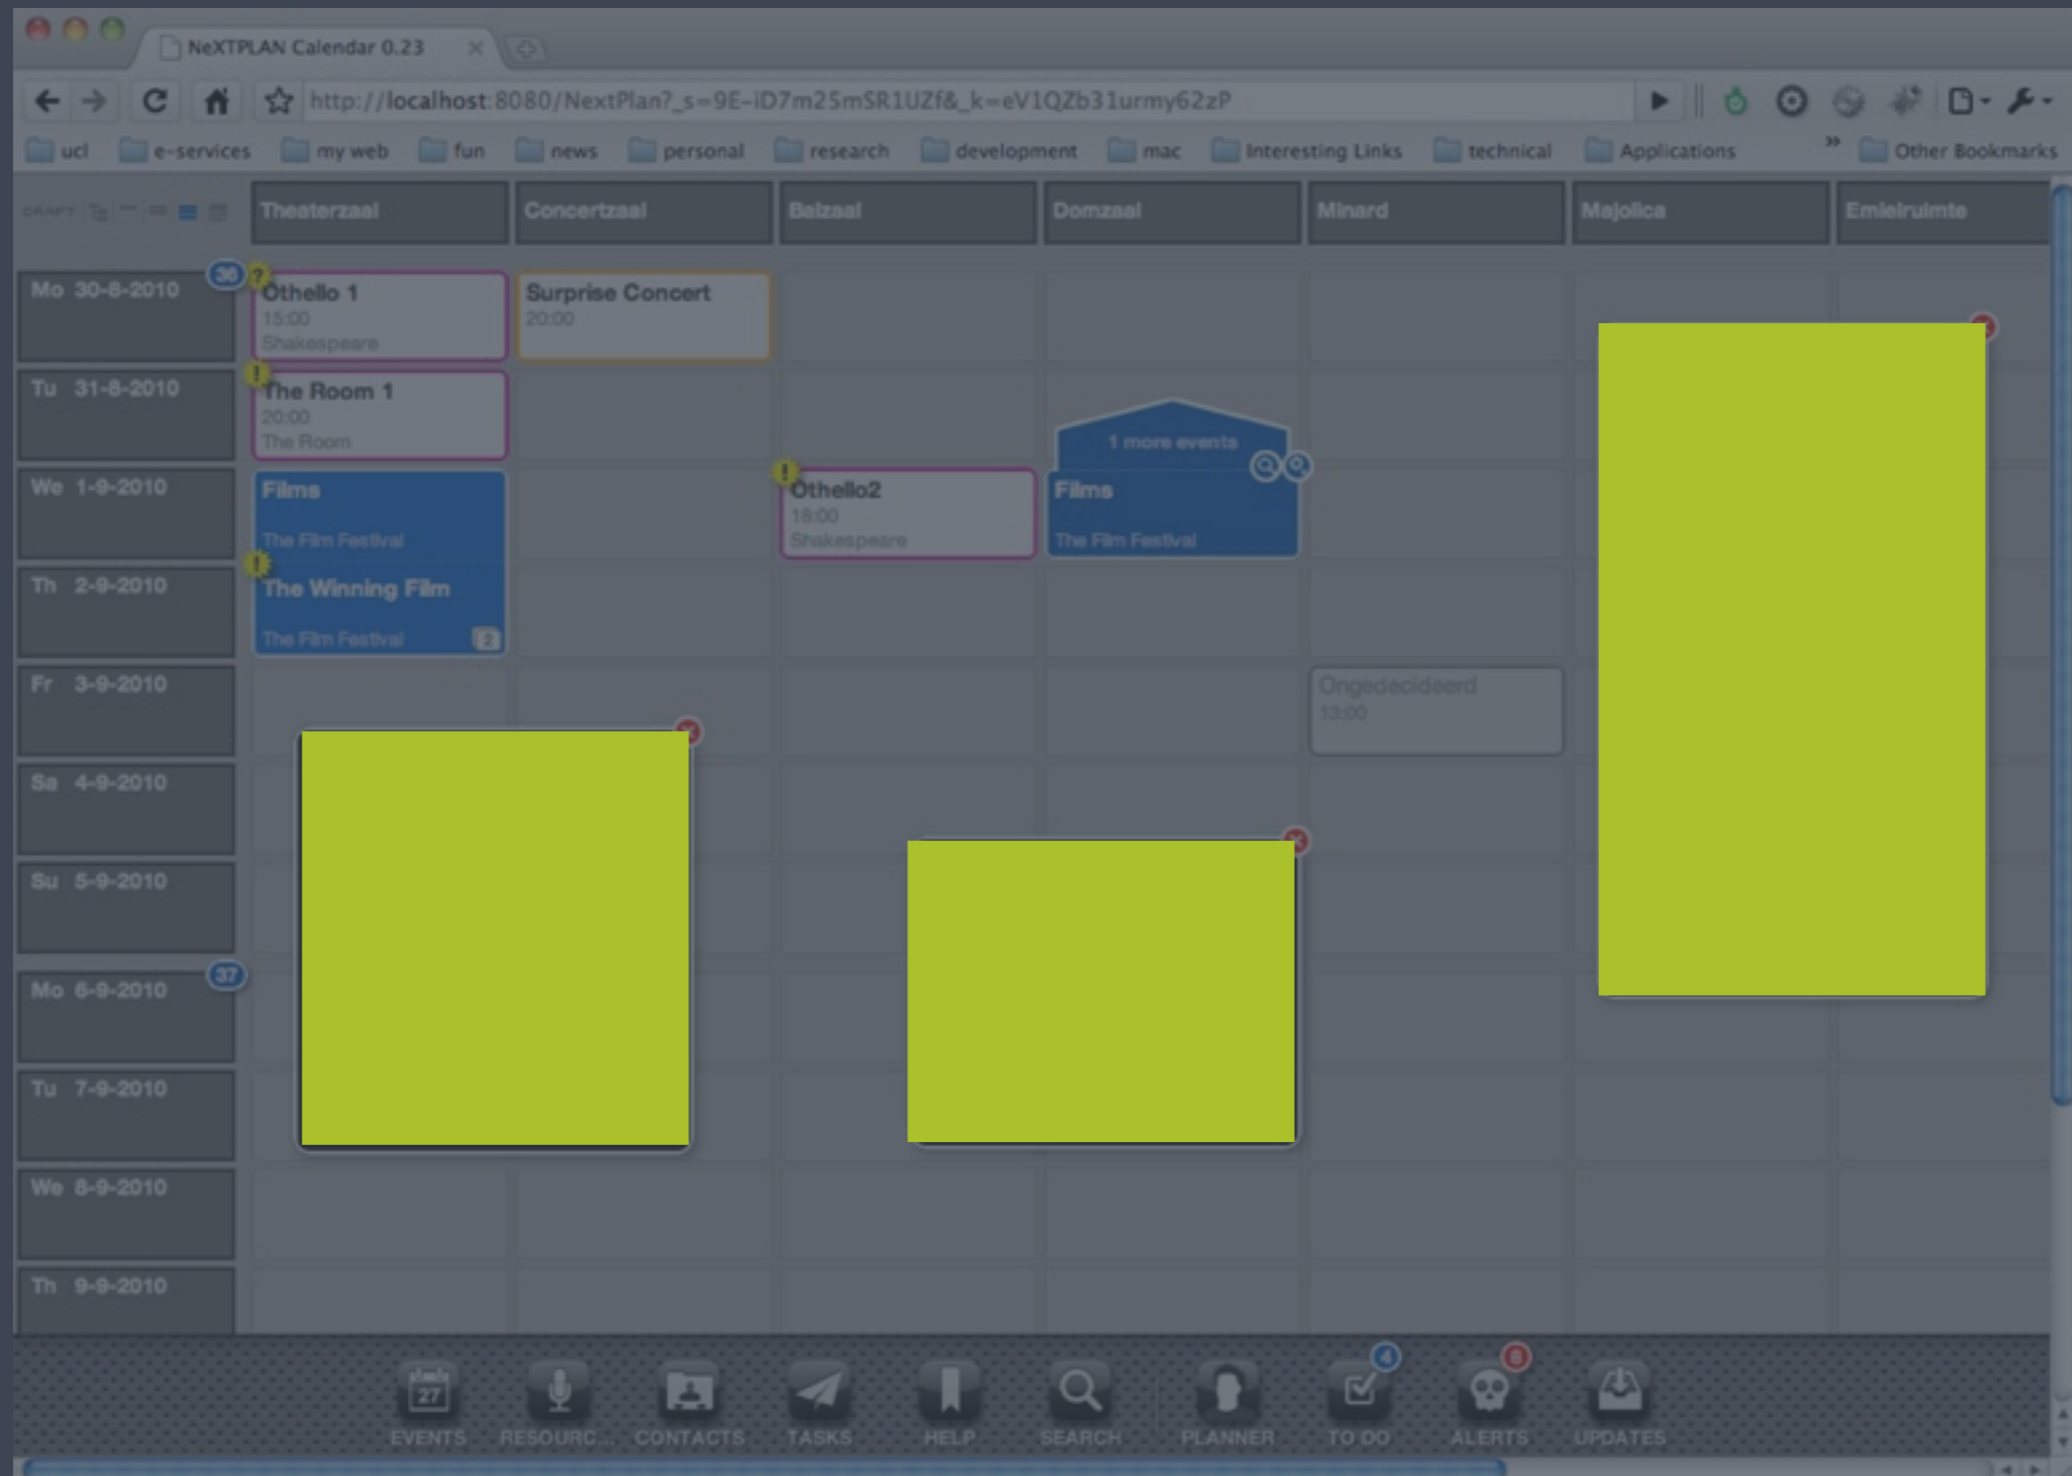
NeXTPLAN Calendar 0.23

http://localhost:8080/NextPlan?_s=9E-iD7m25mSR1UZf&_k=eV1QZb31urmy62zP

ucl e-services my web fun news personal research development mac Interesting Links technical Applications » Other Bookmarks

DRAFT

| | Theaterzaal | Concertzaal | Balzaal | Domzaal | Minard | Majolica | Emielruimte |
|---|---|---|---|---|---|---|---|
| 36 Mo 30-8-2010 | Othello 1 15:00 Shakespeare | Surprise Concert 20:00 | | | | | |
| Tu 31-8-2010 | The Room 1 20:00 The Room | | | 1 more events | | | |
| We 1-9-2010 | Films The Film Festival | | Othello2 18:00 Shakespeare | Films The Film Festival | | | |
| Th 2-9-2010 | The Winning Film The Film Festival 2 | | | | | | |
| Fr 3-9-2010 | | | | | Ongedecideerd 13:00 | | |
| Sa 4-9-2010 | | | | | | | |
| Su 5-9-2010 | | | | | | | |
| 37 Mo 6-9-2010 | | | | | | | |
| Tu 7-9-2010 | | | | | | | |
| We 8-9-2010 | | | | | | | |
| Th 9-9-2010 | | | | | | | |

27 EVENTS RESOURC... CONTACTS TASKS HELP SEARCH PLANNER 4 TO DO 8 ALERTS UPDATES